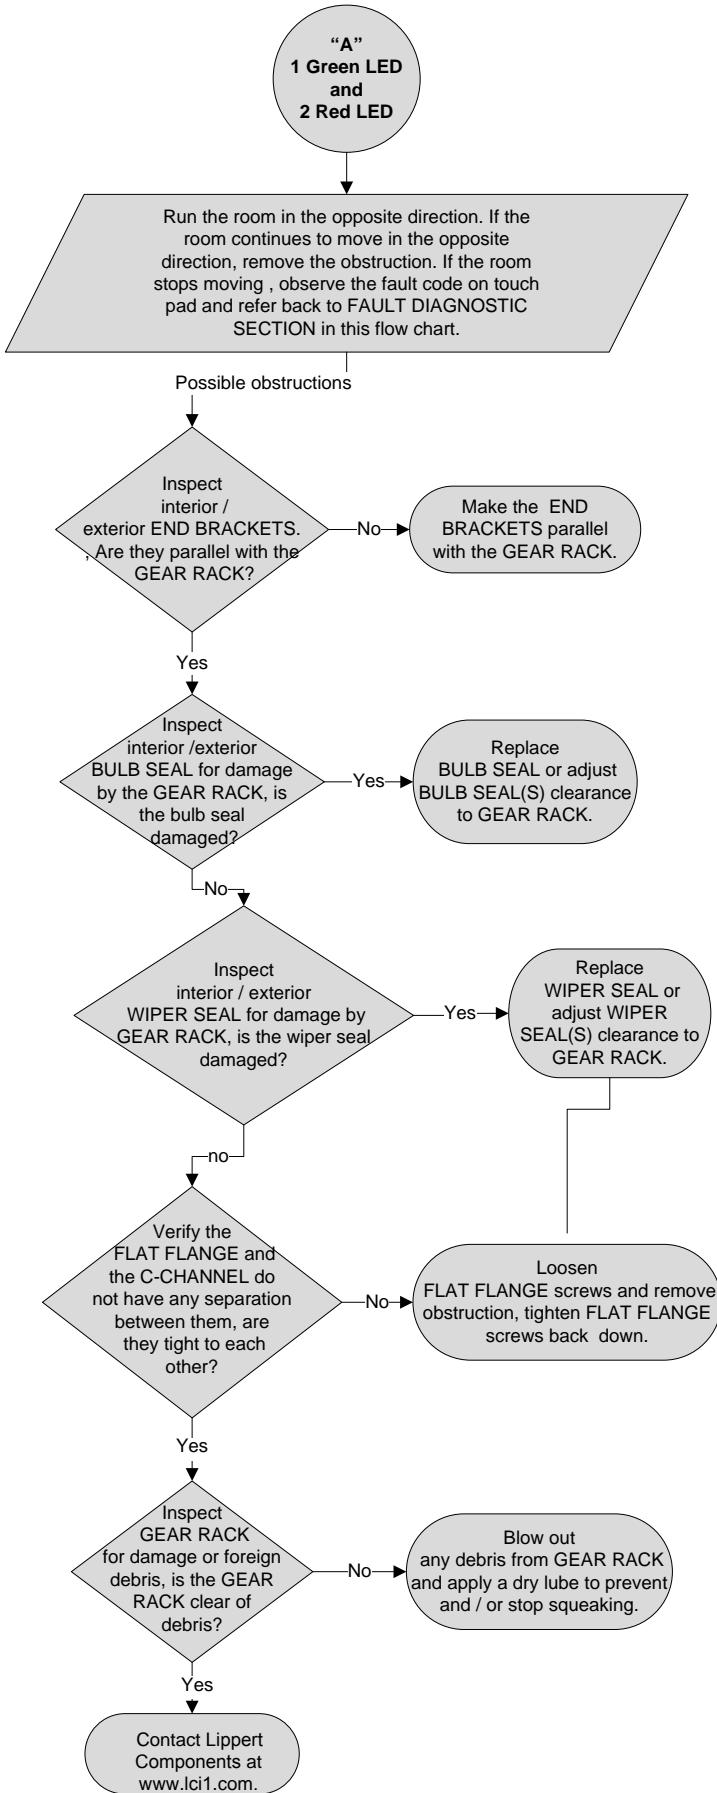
"A"
1 Green LED
and
2 Red LED

Run the room in the opposite direction. If the room continues to move in the opposite direction, remove the obstruction. If the room stops moving , observe the fault code on touch pad and refer back to FAULT DIAGNOSTIC SECTION in this flow chart.

Possible obstructions

Inspect interior / exterior END BRACKETS. , Are they parallel with the GEAR RACK?

No

Make the END BRACKETS parallel with the GEAR RACK.

Yes

Inspect interior /exterior BULB SEAL for damage by the GEAR RACK, is the bulb seal damaged?

Yes

Replace BULB SEAL or adjust BULB SEAL(S) clearance to GEAR RACK.

No

Inspect interior / exterior WIPER SEAL for damage by GEAR RACK, is the wiper seal damaged?

Yes

Replace WIPER SEAL or adjust WIPER SEAL(S) clearance to GEAR RACK.

no

Verify the FLAT FLANGE and the C-CHANNEL do not have any separation between them, are they tight to each other?

No

Loosen FLAT FLANGE screws and remove obstruction, tighten FLAT FLANGE screws back down.

Yes

Inspect GEAR RACK for damage or foreign debris, is the GEAR RACK clear of debris?

No

Blow out any debris from GEAR RACK and apply a dry lube to prevent and / or stop squeaking.

Yes

Contact Lippert Components at www.lci1.com.